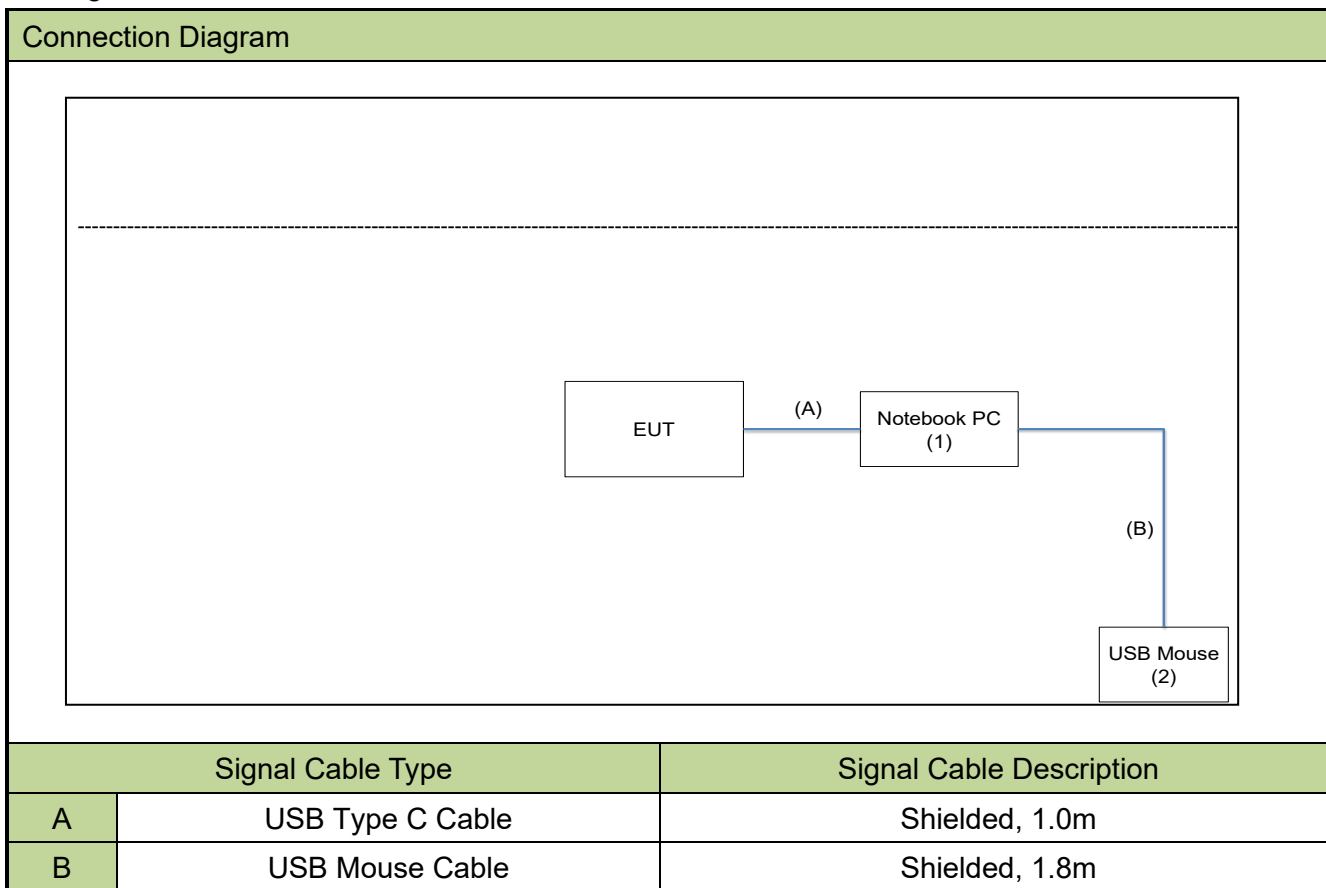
Connection Diagram

EUT

(A)

Notebook PC
(1)

(B)

USB Mouse
(2)

| Signal Cable Type | | Signal Cable Description |
|---|---|---|
| A | USB Type C Cable | Shielded, 1.0m |
| B | USB Mouse Cable | Shielded, 1.8m |